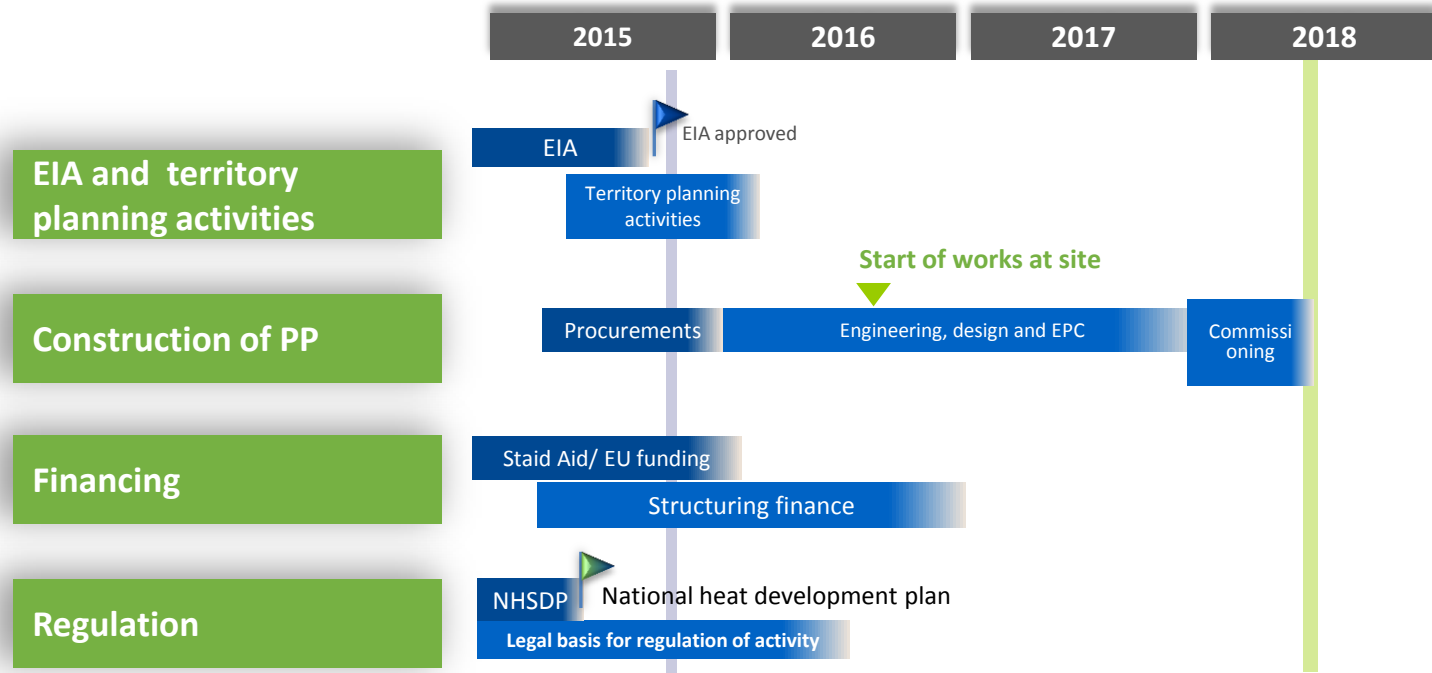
2015
2016
2017
2018

EIA and territory planning activities
EIA
EIA approved
Territory planning activities

Start of works at site

Construction of PP
Procurements
Engineering, design and EPC
Commissioning

Financing
Staid Aid/ EU funding
Structuring finance

Regulation
NHSDP
National heat development plan
Legal basis for regulation of activity